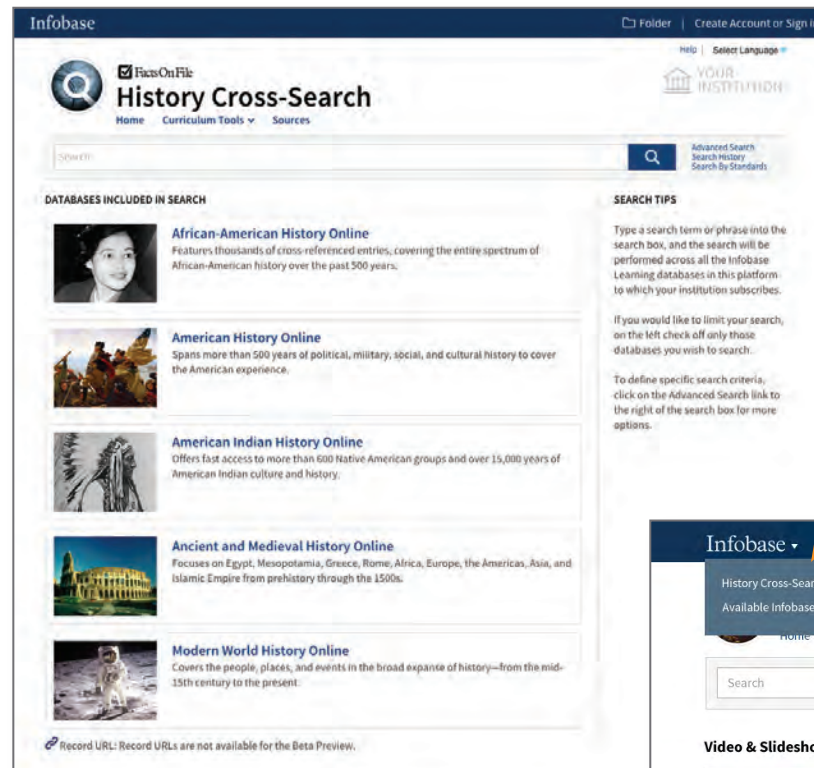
Infobase

Folder | Create Account or Sign i

Help | Select Language

Facts On File

History Cross-Search

YOUR INSTITUTION

Home Curriculum Tools Sources

Search

Advanced Search
Search History
Search By Standards

DATABASES INCLUDED IN SEARCH

African-American History Online
Features thousands of cross-referenced entries, covering the entire spectrum of African-American history over the past 500 years.

American History Online
Spans more than 500 years of political, military, social, and cultural history to cover the American experience.

American Indian History Online
Offers fast access to more than 600 Native American groups and over 15,000 years of American Indian culture and history.

Ancient and Medieval History Online
Focuses on Egypt, Mesopotamia, Greece, Rome, Africa, Europe, the Americas, Asia, and Islamic Empire from prehistory through the 1500s.

Modern World History Online
Covers the people, places, and events in the broad expanse of history—from the mid-15th century to the present.

Record URL: Record URLs are not available for the Beta Preview.

SEARCH TIPS

Type a search term or phrase into the search box, and the search will be performed across all the Infobase Learning databases in this platform to which your institution subscribes.

If you would like to limit your search, on the left check off only those databases you wish to search.

To define specific search criteria, click on the Advanced Search link to the right of the search box for more options.

Infobase

History Cross-Sear

Available Infobase

Home

Search

Video & Slidesho